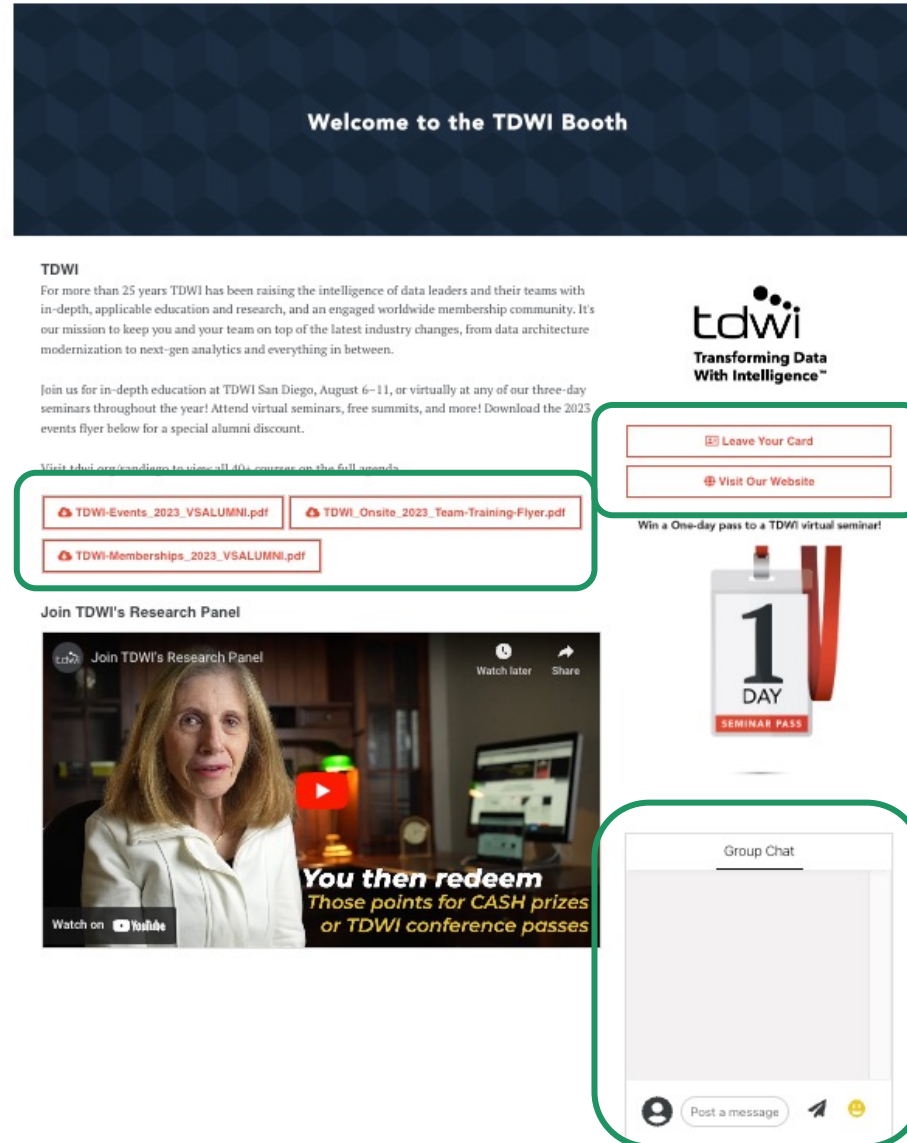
Welcome to the TDWI Booth

TDWI

For more than 25 years TDWI has been raising the intelligence of data leaders and their teams with in-depth, applicable education and research, and an engaged worldwide membership community. It's our mission to keep you and your team on top of the latest industry changes, from data architecture modernization to next-gen analytics and everything in between.

Join us for in-depth education at TDWI San Diego, August 6–11, or virtually at any of our three-day seminars throughout the year! Attend virtual seminars, free summits, and more! Download the 2023 events flyer below for a special alumni discount.

Visit tdwi.org/sandiego to view all 40+ courses on the full agenda.

TDWI-Events_2023_VSALUMNI.pdf

TDWI_Onsite_2023_Team-Training-Flyer.pdf

TDWI-Memberships_2023_VSALUMNI.pdf

tdwi
Transforming Data With Intelligence™

Leave Your Card

Visit Our Website

Win a One-day pass to a TDWI virtual seminar!

1 DAY
SEMINAR PASS

Join TDWI's Research Panel

tdwi Join TDWI's Research Panel

Watch later

Share

You then redeem
Those points for CASH prizes or TDWI conference passes

Watch on YouTube

Group Chat

Post a message